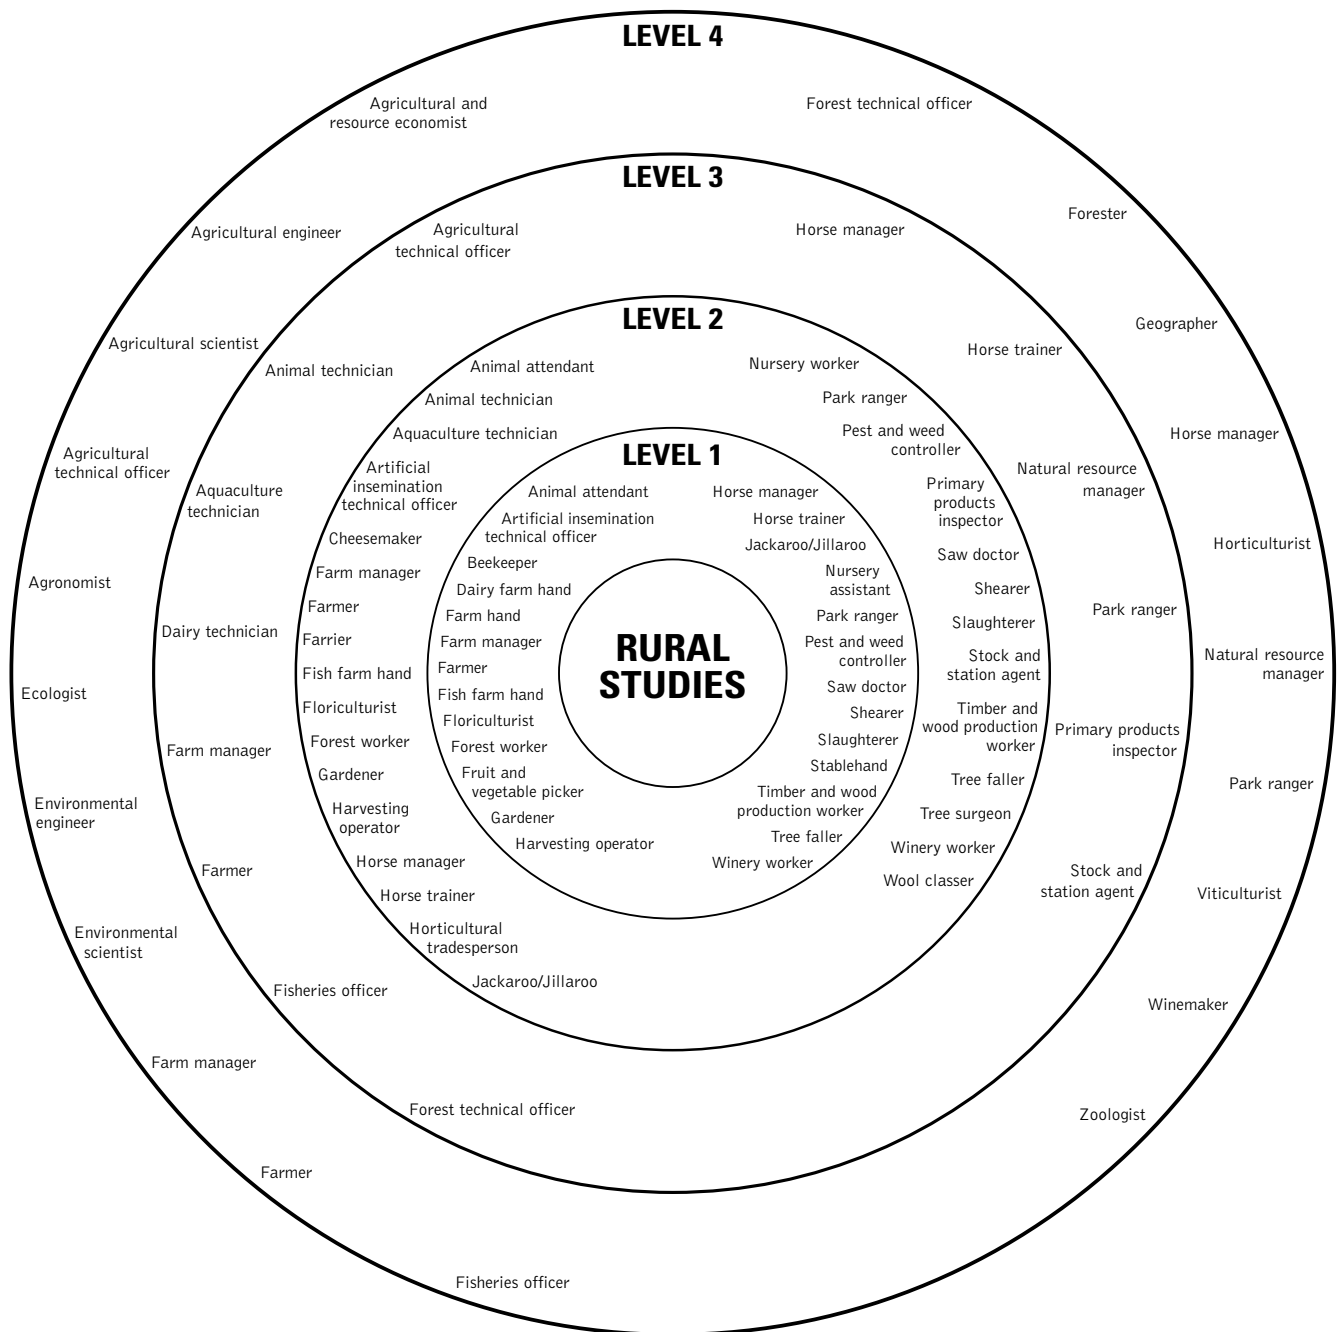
LEVEL 4

Agricultural and resource economist

Forest technical officer

Forester

Geographer

Horse manager

Horticulturist

Park ranger

Natural resource manager

Park ranger

Viticulturist

Winemaker

Zoologist

Fisheries officer

Farmer

Farm manager

Environmental scientist

Environmental engineer

Ecologist

Agronomist

Agricultural technical officer

Agricultural scientist

Agricultural engineer

LEVEL 3

Agricultural technical officer

Horse manager

Horse trainer

Natural resource manager

Park ranger

Primary products inspector

Stock and station agent

Forest technical officer

Fisheries officer

Farmer

Farm manager

Dairy technician

Aquaculture technician

Animal technician

LEVEL 2

Animal attendant

Animal technician

Aquaculture technician

Artificial insemination technical officer

Cheesemaker

Farm manager

Farmer

Farrier

Fish farm hand

Floriculturist

Forest worker

Gardener

Harvesting operator

Horse manager

Horse trainer

Horticultural tradesperson

Jackaroo/Jillaroo

Nursery worker

Park ranger

Pest and weed controller

Primary products inspector

Saw doctor

Shearer

Slaughterer

Stock and station agent

Timber and wood production worker

Tree faller

Tree surgeon

Winery worker

Wool classer

LEVEL 1

Animal attendant

Artificial insemination technical officer

Beekeeper

Dairy farm hand

Farm hand

Farm manager

Farmer

Fish farm hand

Floriculturist

Forest worker

Fruit and vegetable picker

Gardener

Harvesting operator

Horse manager

Horse trainer

Jackaroo/Jillaroo

Nursery assistant

Park ranger

Pest and weed controller

Saw doctor

Shearer

Slaughterer

Stablehand

Timber and wood production worker

Tree faller

Winery worker

RURAL STUDIES